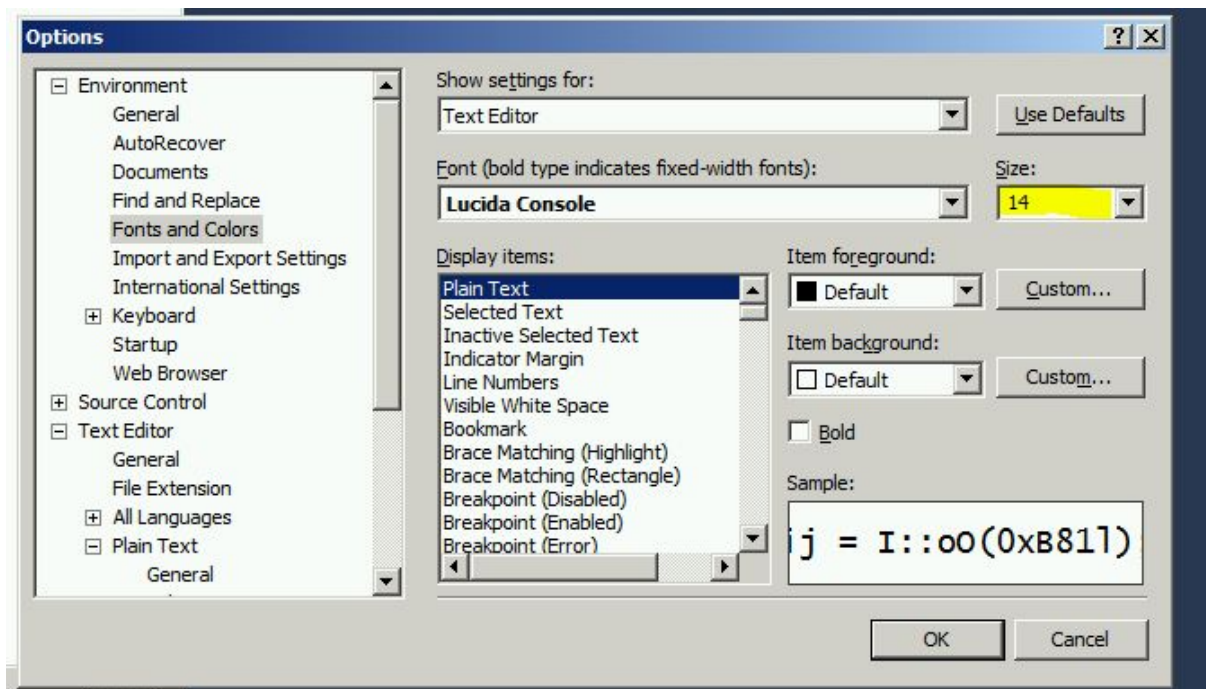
Options

?
X

Environment
General
AutoRecover
Documents
Find and Replace
Fonts and Colors
Import and Export Settings
International Settings
Keyboard
Startup
Web Browser
Source Control
Text Editor
General
File Extension
All Languages
Plain Text
General

Show settings for:
Text Editor
Use Defaults

Font (bold type indicates fixed-width fonts):
Lucida Console
Size:
14

Display items:
Plain Text
Selected Text
Inactive Selected Text
Indicator Margin
Line Numbers
Visible White Space
Bookmark
Brace Matching (Highlight)
Brace Matching (Rectangle)
Breakpoint (Disabled)
Breakpoint (Enabled)
Breakpoint (Error)

Item foreground:
Default
Custom...

Item background:
Default
Custom...

Bold

Sample:
ij = I::oO(0xB81l)

OK
Cancel